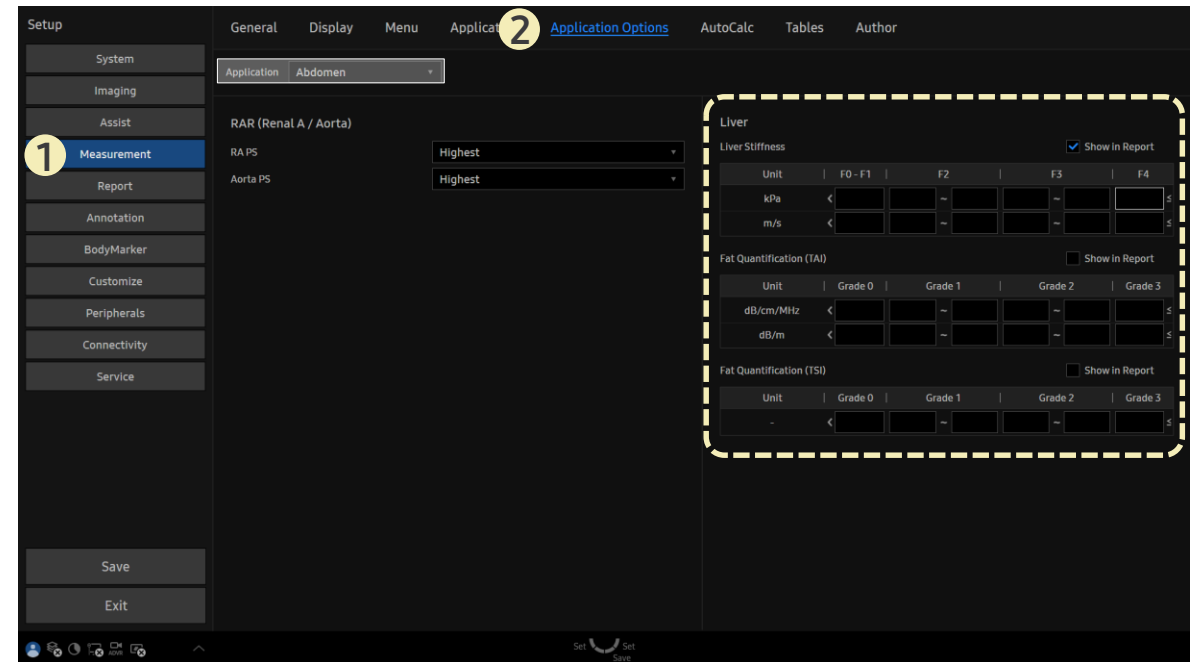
Setup

System
Imaging
Assist
1 Measurement
Report
Annotation
BodyMarker
Customize
Peripherals
Connectivity
Service

Save
Exit

General Display Menu Applicat 2 Application Options AutoCalc Tables Author

Application Abdomen

RAR (Renal A / Aorta)
RA PS Highest
Aorta PS Highest

Liver
Liver Stiffness ✓ Show in Report

| Unit | F0 - F1 | F2 | F3 | F4 |
|---|---|---|---|---|
| kPa | < | ~ | ~ | ≤ |
| m/s | < | ~ | ~ | ≤ |

Fat Quantification (TAI) Show in Report

| Unit | Grade 0 | Grade 1 | Grade 2 | Grade 3 |
|---|---|---|---|---|
| dB/cm/MHz | < | ~ | ~ | ≤ |
| dB/m | < | ~ | ~ | ≤ |

Fat Quantification (TSI) Show in Report

| Unit | Grade 0 | Grade 1 | Grade 2 | Grade 3 |
|---|---|---|---|---|
| - | < | ~ | ~ | ≤ |

Set Set
Save